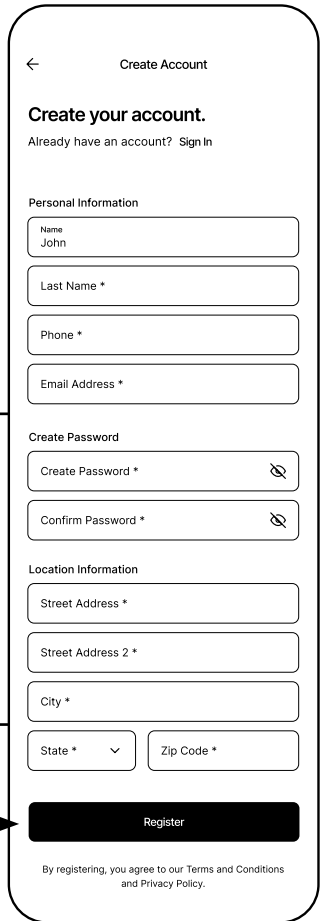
←

Create Account

Create your account.

Already have an account? Sign In

Personal Information

Name
John

Last Name *

Phone *

Email Address *

Create Password

Create Password *

Confirm Password *

Location Information

Street Address *

Street Address 2 *

City *

State *

Zip Code *

Register

By registering, you agree to our Terms and Conditions and Privacy Policy.